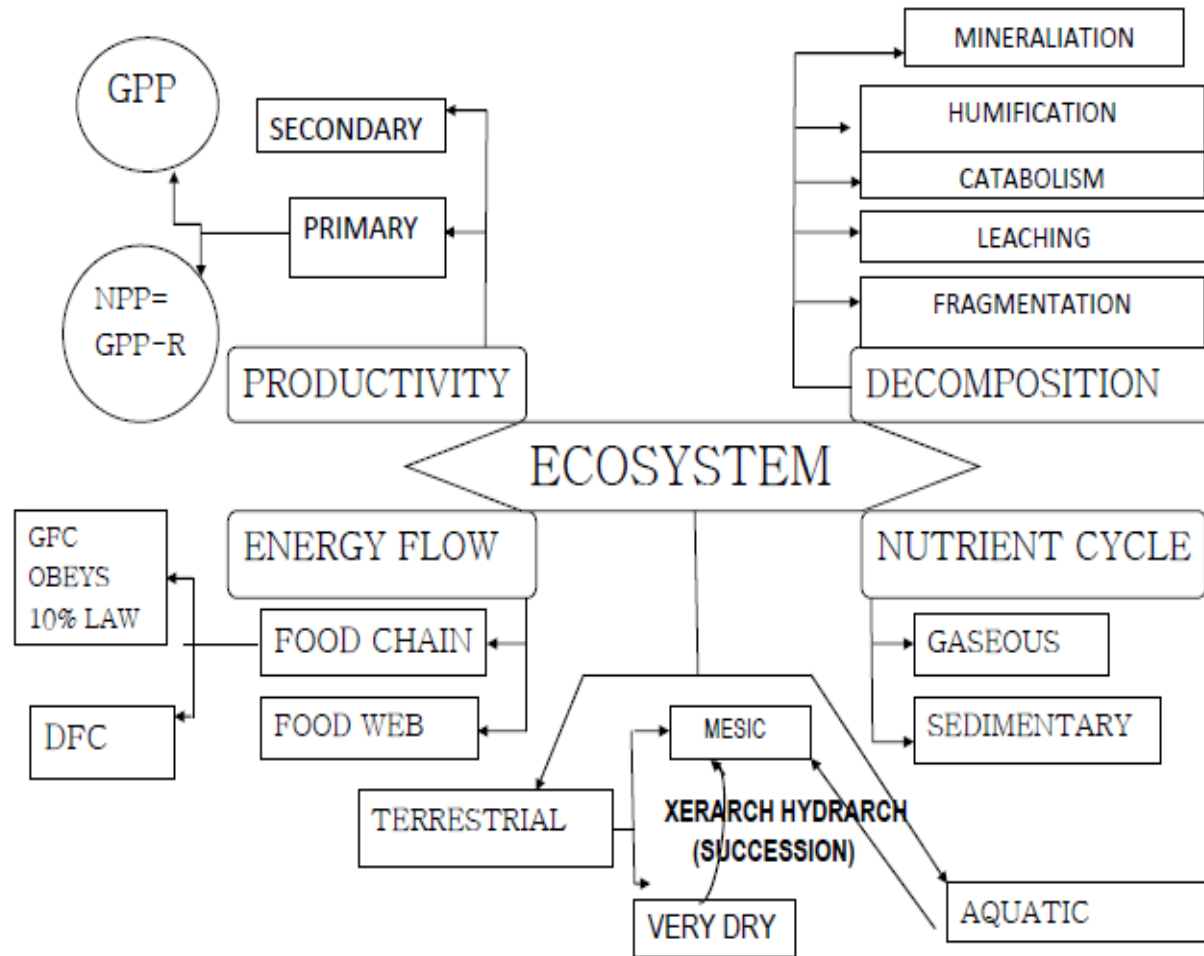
GPP

SECONDARY

PRIMARY

NPP= GPP-R

PRODUCTIVITY

MINERALIATION

HUMIFICATION

CATABOLISM

LEACHING

FRAGMENTATION

DECOMPOSITION

ECOSYSTEM

GFC OBEYS 10% LAW

ENERGY FLOW

FOOD CHAIN

DFC

FOOD WEB

NUTRIENT CYCLE

GASEOUS

SEDIMENTARY

MESIC

TERRESTRIAL

XERARCH HYDRARCH (SUCCESSION)

VERY DRY

AQUATIC